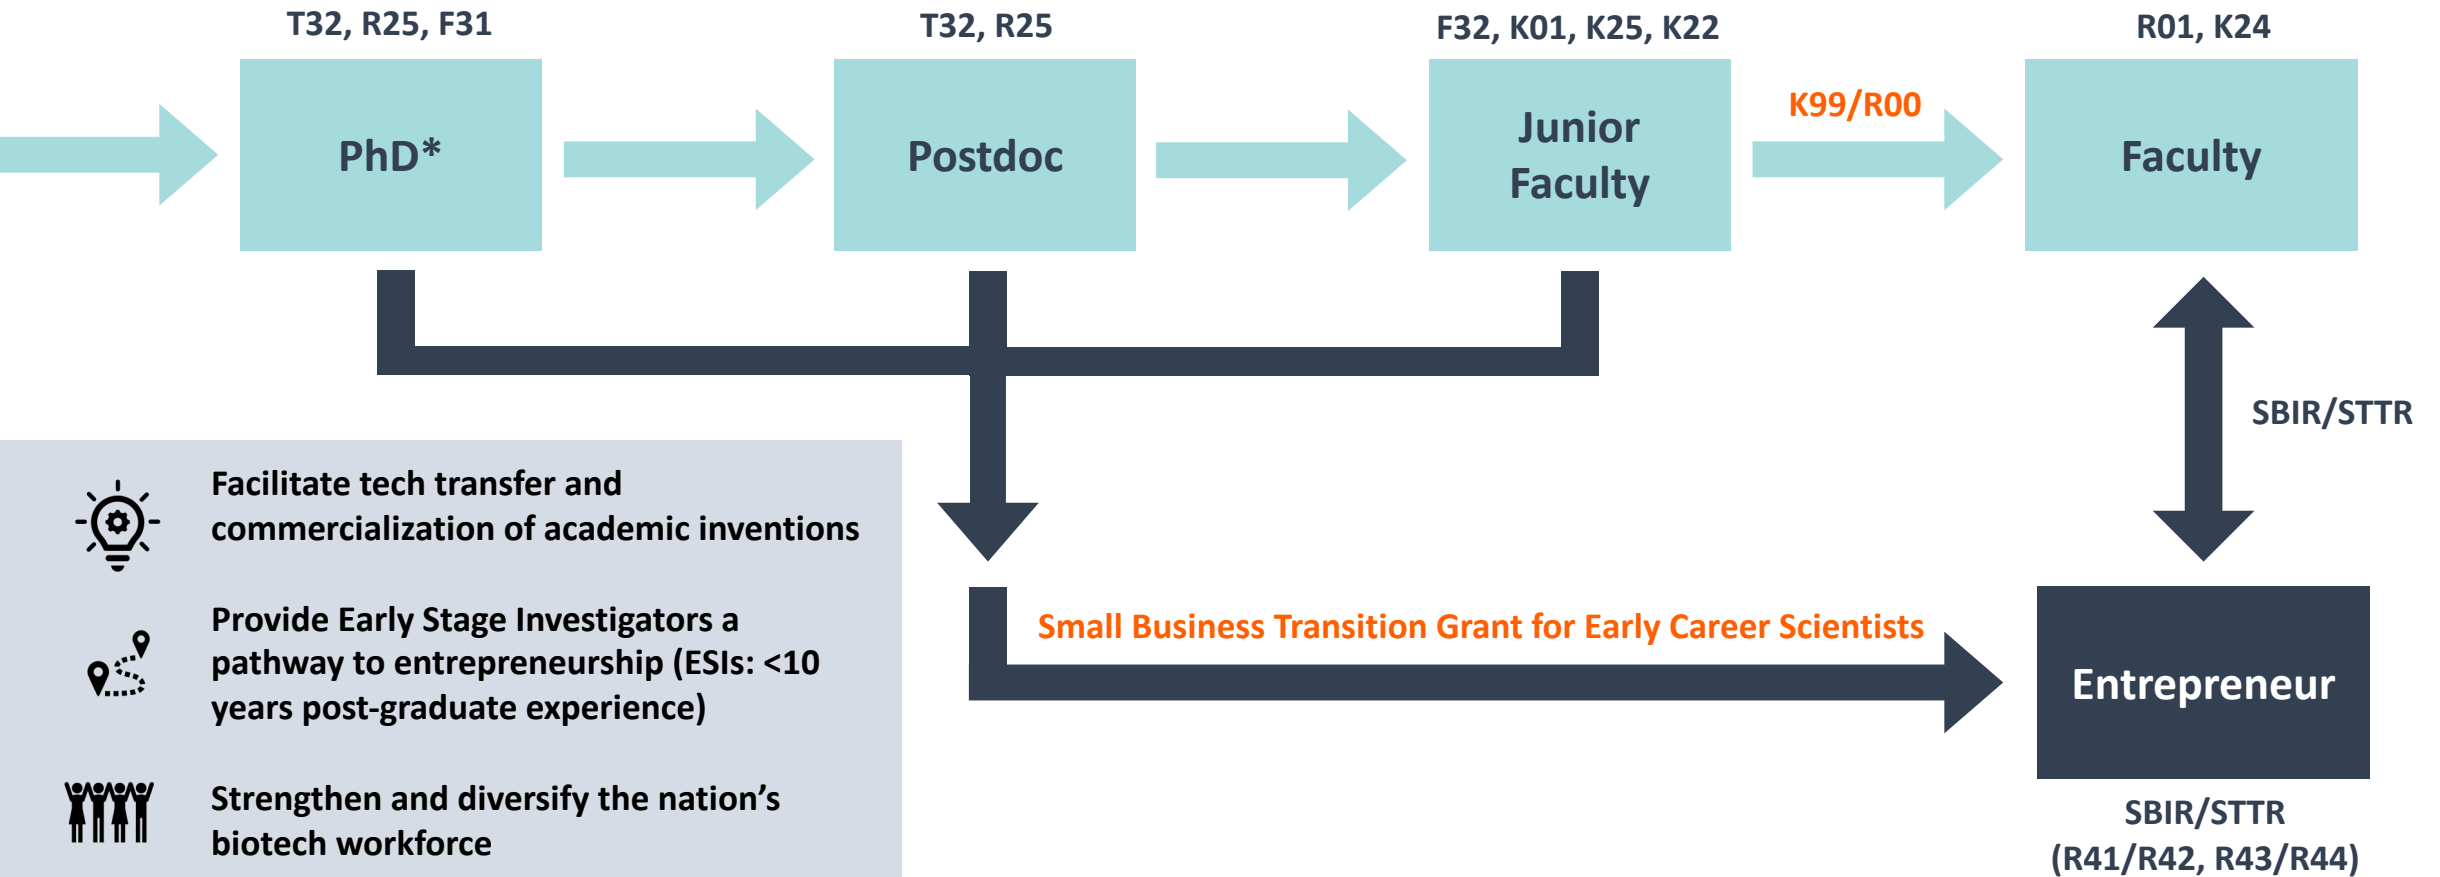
T32, R25, F31

PhD*

T32, R25

Postdoc

F32, K01, K25, K22

Junior Faculty

K99/R00

R01, K24

Faculty

SBIR/STTR

Facilitate tech transfer and commercialization of academic inventions

Provide Early Stage Investigators a pathway to entrepreneurship (ESIs: <10 years post-graduate experience)

Strengthen and diversify the nation's biotech workforce

Small Business Transition Grant for Early Career Scientists

Entrepreneur

SBIR/STTR
(R41/R42, R43/R44)